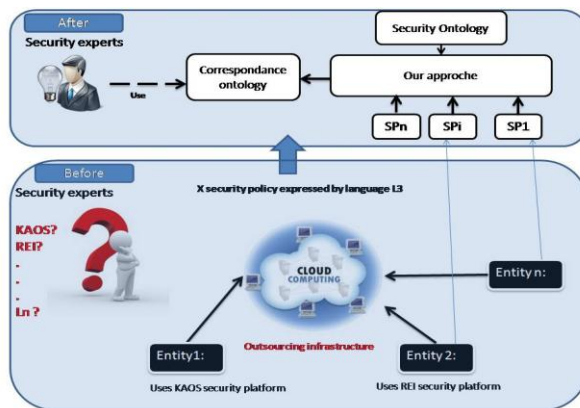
After

Security experts

Use

Correspondance ontology

Security Ontology

Our approche

SPn

SPi

SP1

Before

Security experts

X security policy expressed by language L3

KAOS?
REI?
.
.
.
Ln ?

CLOUD COMPUTING

Entity n:

Outsourcing infrastructure

Entity1:

Uses KAOS security platform

Entity 2:

Uses REI security platform